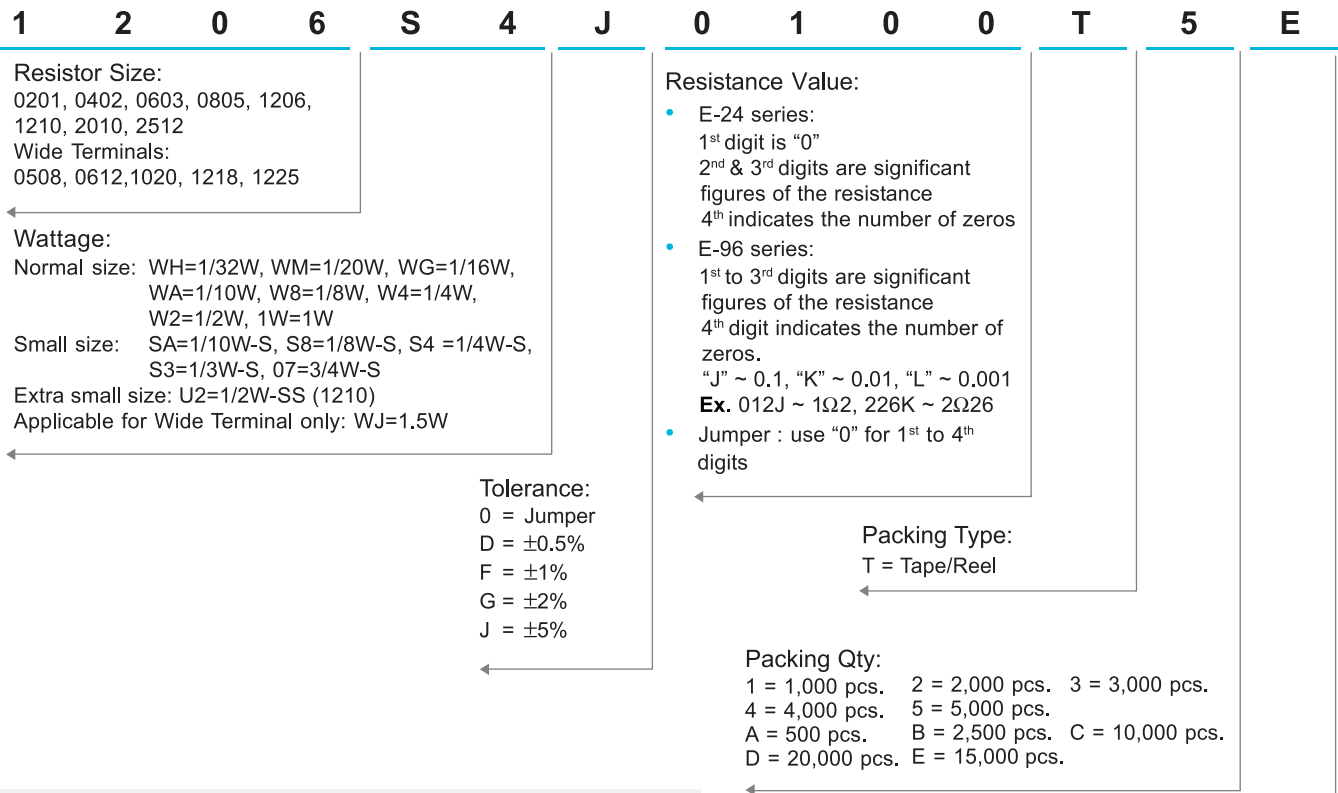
1 2 0 6 S 4 J 0 1 0 0 T 5 E

Resistor Size:
0201, 0402, 0603, 0805, 1206, 1210, 2010, 2512
Wide Terminals:
0508, 0612,1020, 1218, 1225

Wattage:
Normal size: WH=1/32W, WM=1/20W, WG=1/16W, WA=1/10W, W8=1/8W, W4=1/4W, W2=1/2W, 1W=1W
Small size: SA=1/10W-S, S8=1/8W-S, S4 =1/4W-S, S3=1/3W-S, 07=3/4W-S
Extra small size: U2=1/2W-SS (1210)
Applicable for Wide Terminal only: WJ=1.5W

Tolerance:
0 = Jumper
D = $\pm$0.5%
F = $\pm$1%
G = $\pm$2%
J = $\pm$5%

Resistance Value:
• E-24 series:
1$^{st}$ digit is "0"
2$^{nd}$ & 3$^{rd}$ digits are significant figures of the resistance
4$^{th}$ indicates the number of zeros
• E-96 series:
1$^{st}$ to 3$^{rd}$ digits are significant figures of the resistance
4$^{th}$ digit indicates the number of zeros.
"J" ~ 0.1, "K" ~ 0.01, "L" ~ 0.001
Ex. 012J ~ 1Ω2, 226K ~ 2Ω26
• Jumper : use "0" for 1$^{st}$ to 4$^{th}$ digits

Packing Type:
T = Tape/Reel

Packing Qty:
1 = 1,000 pcs. 2 = 2,000 pcs. 3 = 3,000 pcs.
4 = 4,000 pcs. 5 = 5,000 pcs.
A = 500 pcs. B = 2,500 pcs. C = 10,000 pcs.
D = 20,000 pcs. E = 15,000 pcs.